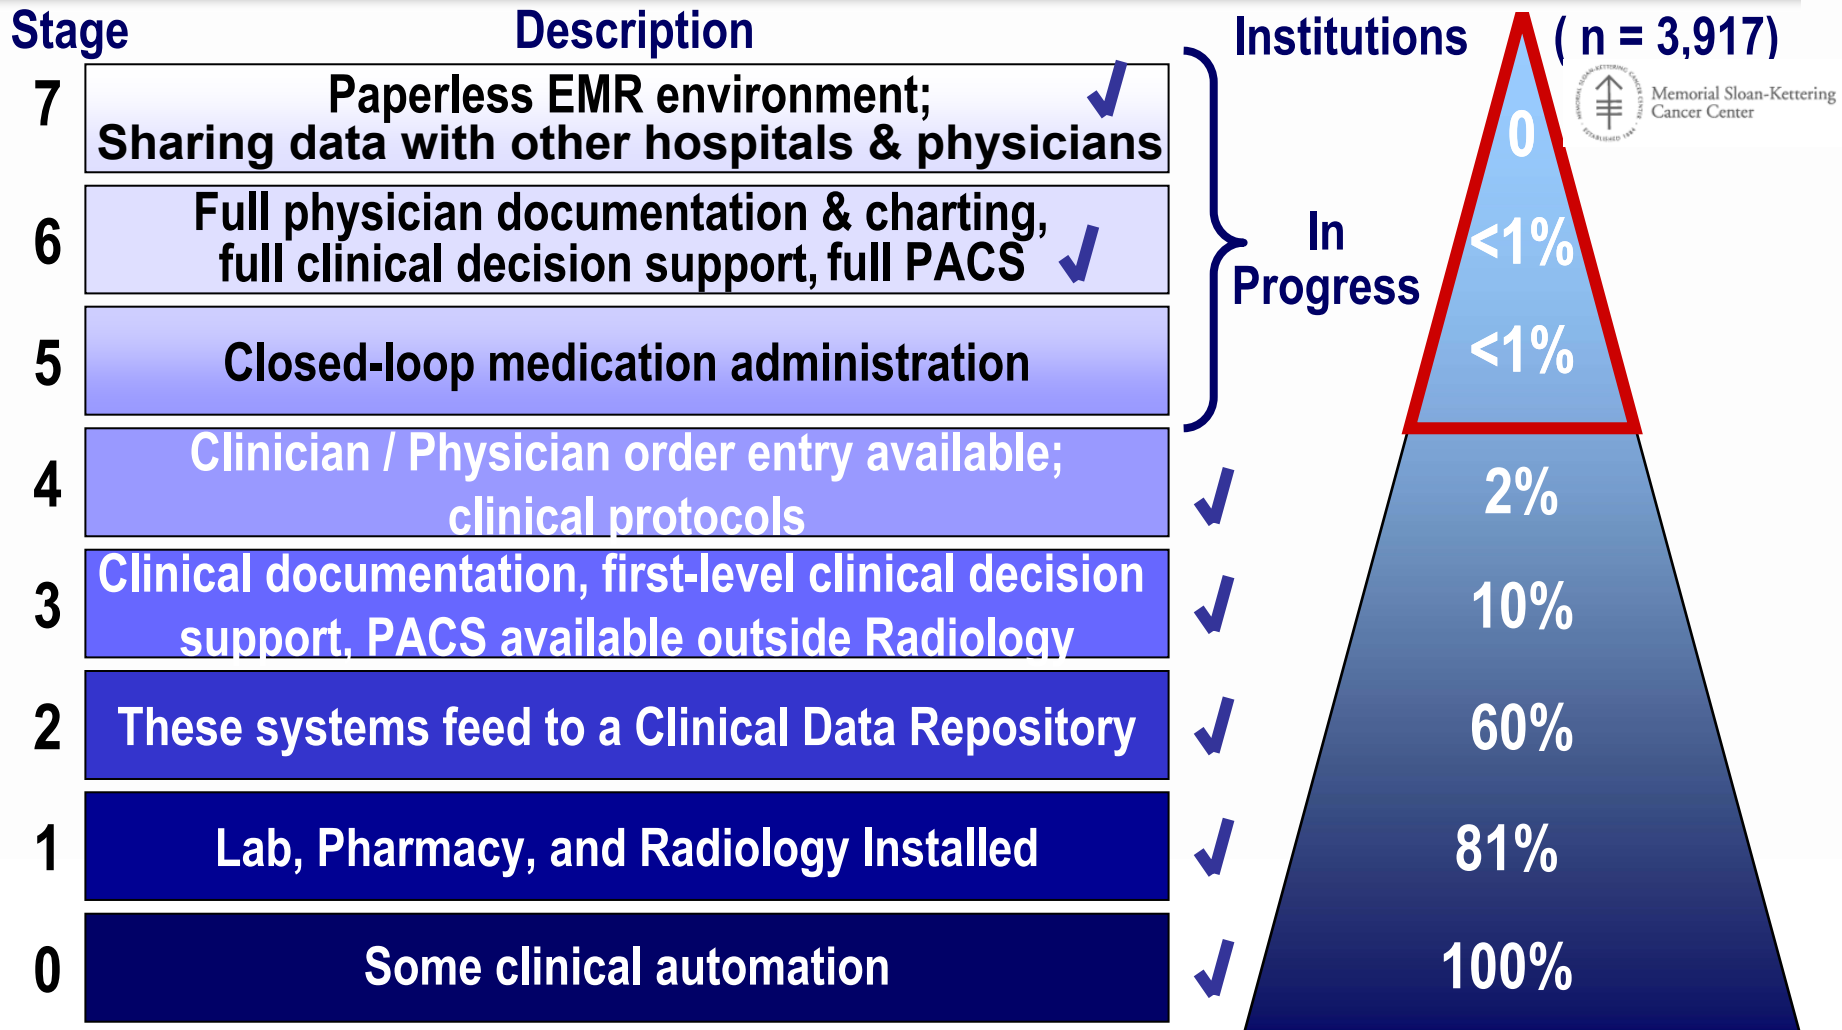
| Stage | Description |
|---|---|
| 7 | Paperless EMR environment; Sharing data with other hospitals & physicians ✓ |
| 6 | Full physician documentation & charting, full clinical decision support, full PACS ✓ |
| 5 | Closed-loop medication administration |
| 4 | Clinician / Physician order entry available; clinical protocols |
| 3 | Clinical documentation, first-level clinical decision support, PACS available outside Radiology |
| 2 | These systems feed to a Clinical Data Repository |
| 1 | Lab, Pharmacy, and Radiology Installed |
| 0 | Some clinical automation |

Institutions ( n = 3,917)

Memorial Sloan-Kettering Cancer Center

In Progress

✓ ✓ ✓ ✓ ✓

0
<1%
<1%
2%
10%
60%
81%
100%